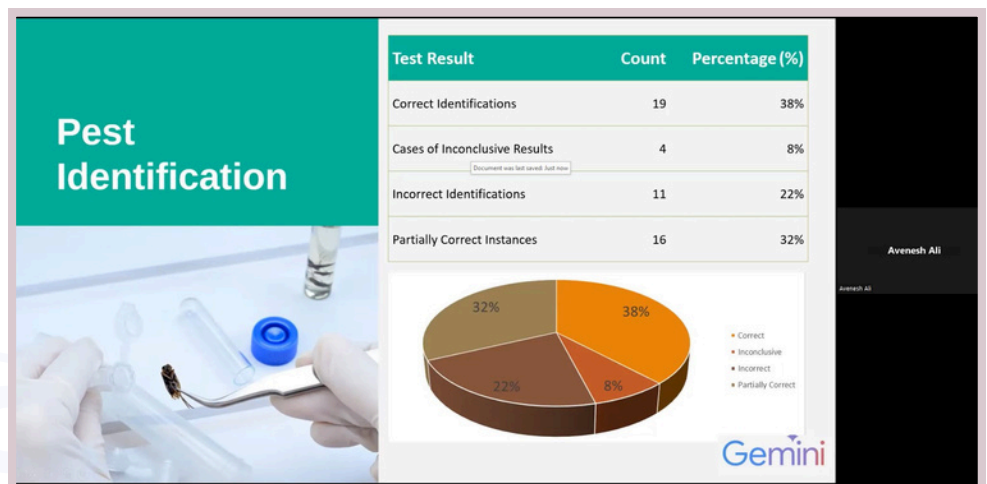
Pest Identification

| Test Result | Count | Percentage (%) |
|---|---|---|
| Correct Identifications | 19 | 38% |
| Cases of Inconclusive Results | 4 | 8% |
| Incorrect Identifications | 11 | 22% |
| Partially Correct Instances | 16 | 32% |

Document was last saved: Just now

32%
38%
22%
8%

Correct
Inconclusive
Incorrect
Partially Correct

Gemini

Avenesh Ali
Avenesh Ali